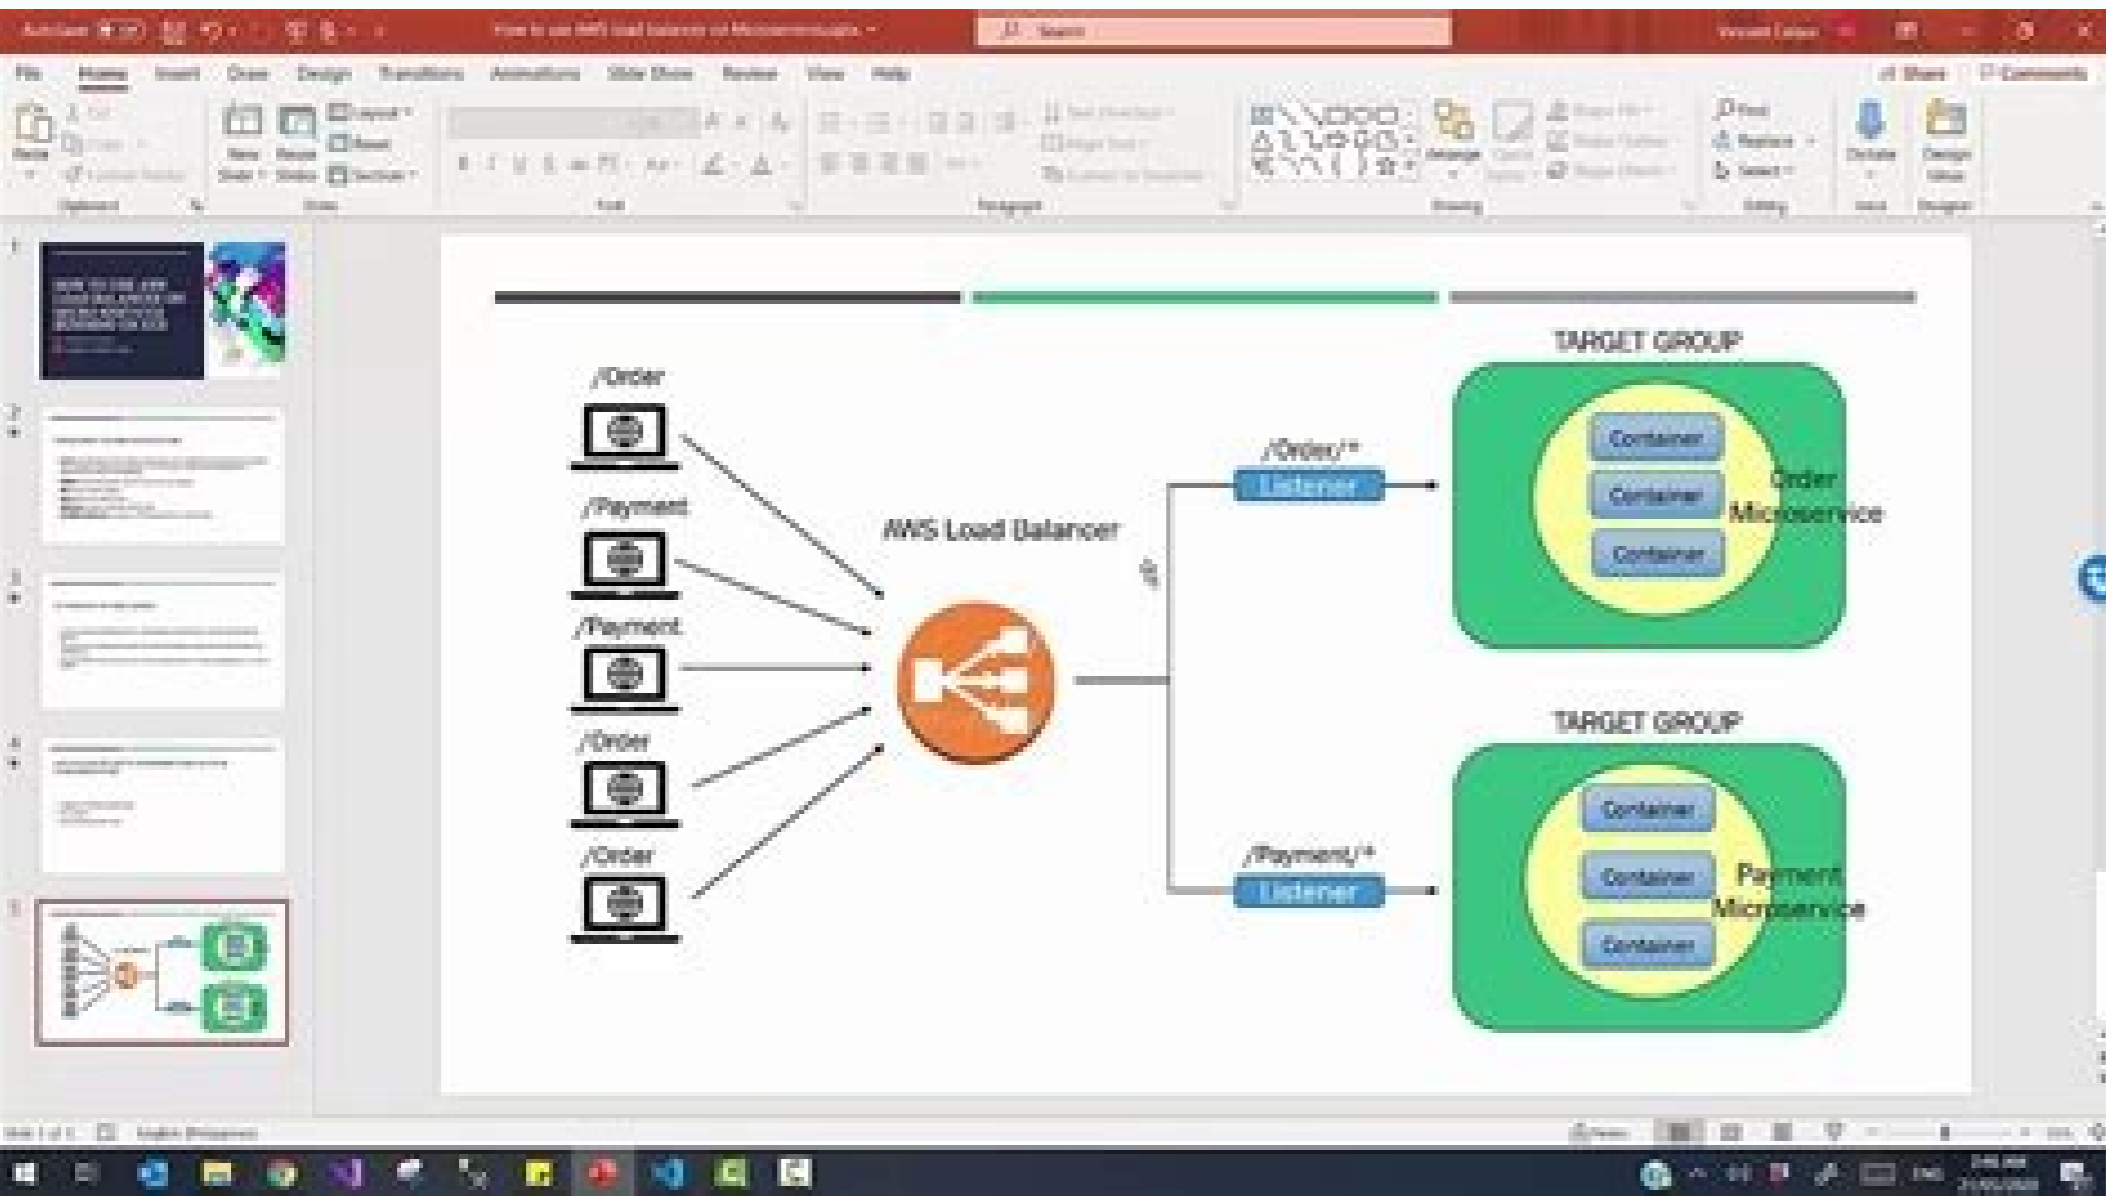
AutoSave How to use AWS load balancer on Microservices Search

File Home Insert Draw Design Transitions Animations Slide Show Review View Help Share Comments

Paste New Slide Reuse Slides Layout Reset Section Arrange Quick Styles Find Replace Select Dictate Design Ideas

Clipboard Slides Font Paragraph Drawing Editing Voice Designer

TARGET GROUP

/Order

/Payment

/Payment

/Order

/Order

AWS Load Balancer

/Order/*

Listener

Container

Container

Container

Order Microservice

TARGET GROUP

/Payment/*

Listener

Container

Container

Container

Payment Microservice

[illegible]